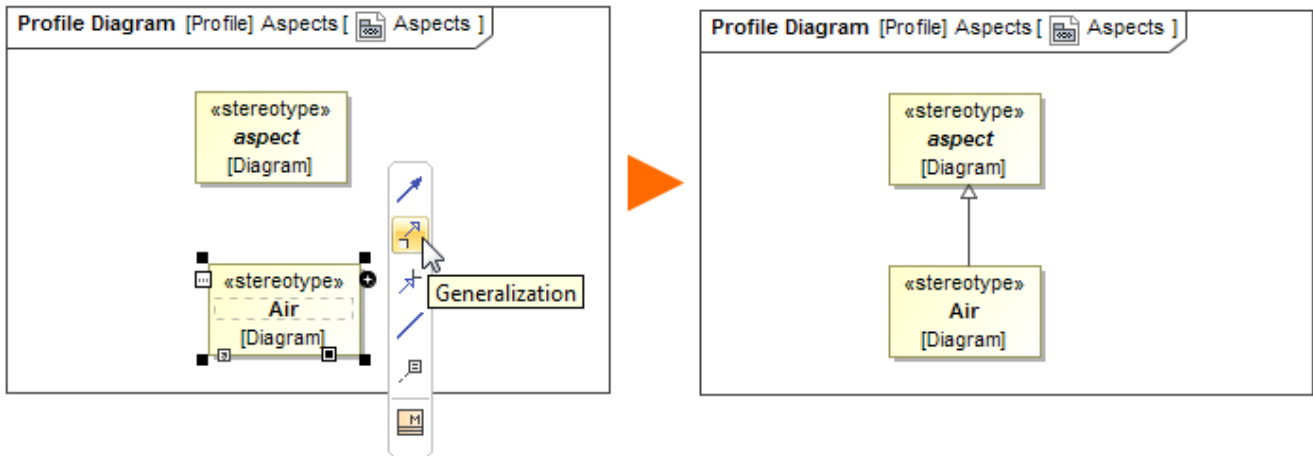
Profile Diagram [Profile] Aspects [ Aspects ]

«stereotype»
*aspect*
[Diagram]

«stereotype»
Air
[Diagram]

Generalization

Profile Diagram [Profile] Aspects [ Aspects ]

«stereotype»
*aspect*
[Diagram]

«stereotype»
Air
[Diagram]